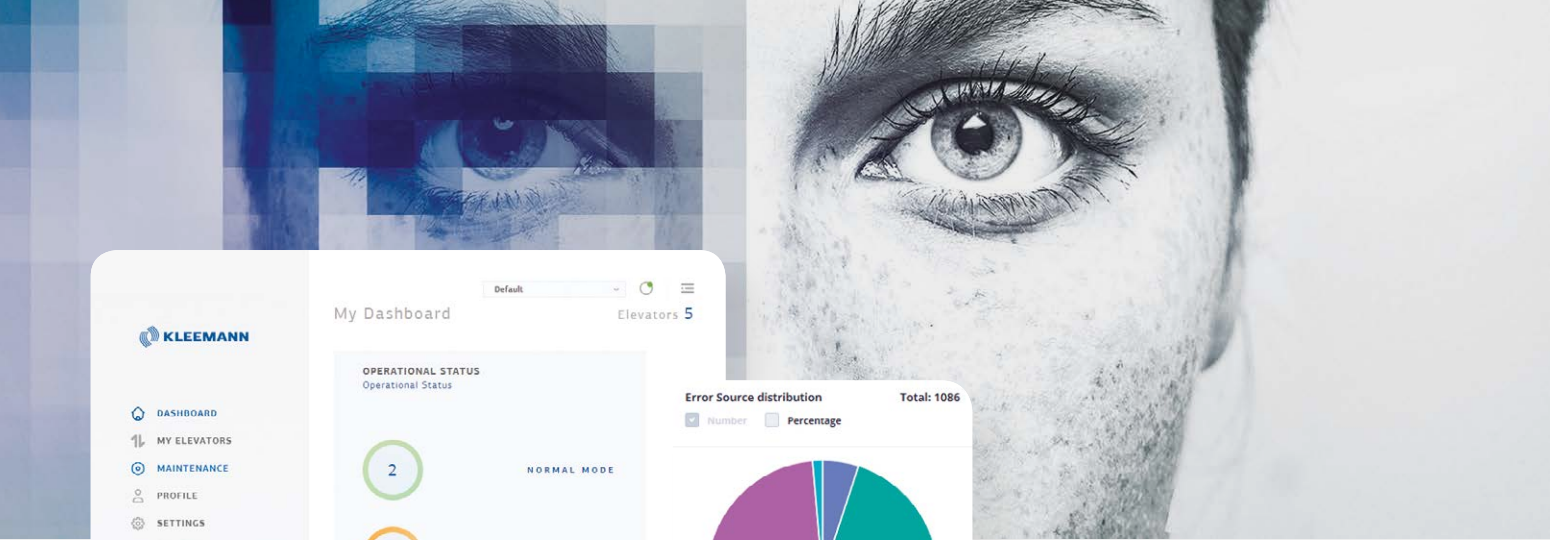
Default

My Dashboard

Elevators 5

KLEEMANN

OPERATIONAL STATUS
Operational Status

DASHBOARD
MY ELEVATORS
MAINTENANCE
PROFILE
SETTINGS

2

NORMAL MODE

Error Source distribution

Total: 1086

Number

Percentage